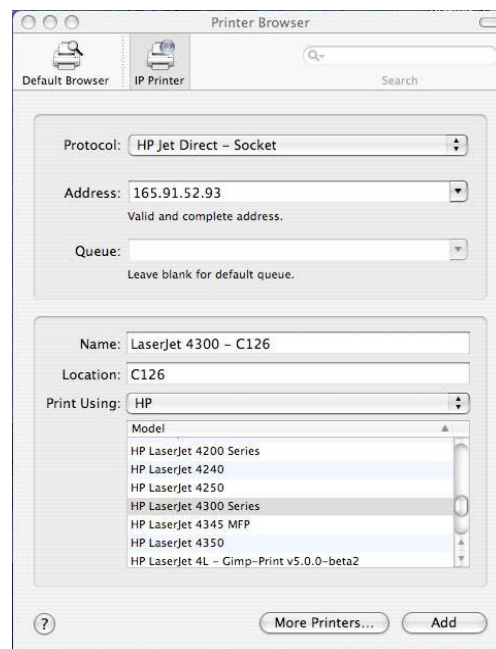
Printer Browser

Default Browser
IP Printer

Search

Protocol: HP Jet Direct – Socket

Address: 165.91.52.93
Valid and complete address.

Queue:
Leave blank for default queue.

Name: LaserJet 4300 – C126
Location: C126
Print Using: HP

| Model |
|---|
| HP LaserJet 4200 Series |
| HP LaserJet 4240 |
| HP LaserJet 4250 |
| HP LaserJet 4300 Series |
| HP LaserJet 4345 MFP |
| HP LaserJet 4350 |
| HP LaserJet 4L – Gimp-Print v5.0.0-beta2 |

?
More Printers...
Add